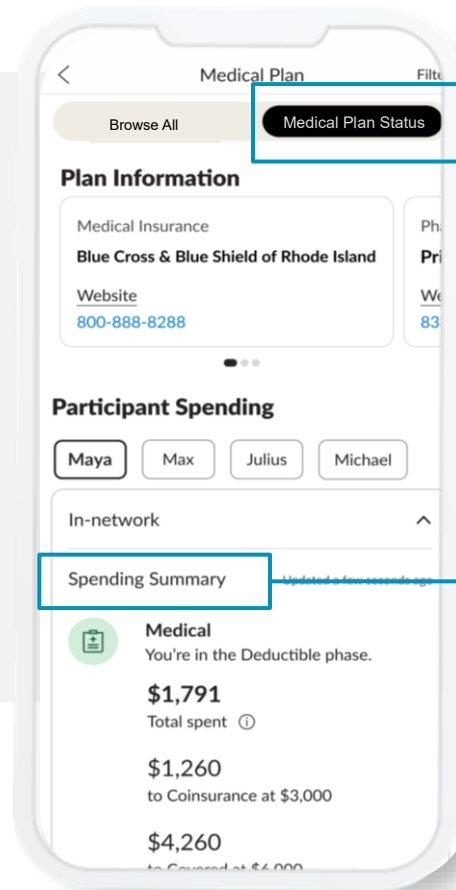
Medical Plan

Filte

Browse All

Medical Plan Status

Plan Information

Medical Insurance

Blue Cross & Blue Shield of Rhode Island

Website

800-888-8288

Ph

Pri

We

83

Participant Spending

Maya

Max

Julius

Michael

In-network

Spending Summary

Updated a few seconds ago

Medical

You're in the Deductible phase.

$1,791

Total spent

$1,260

to Coinsurance at $3,000

$4,260

to Covered at $6,000